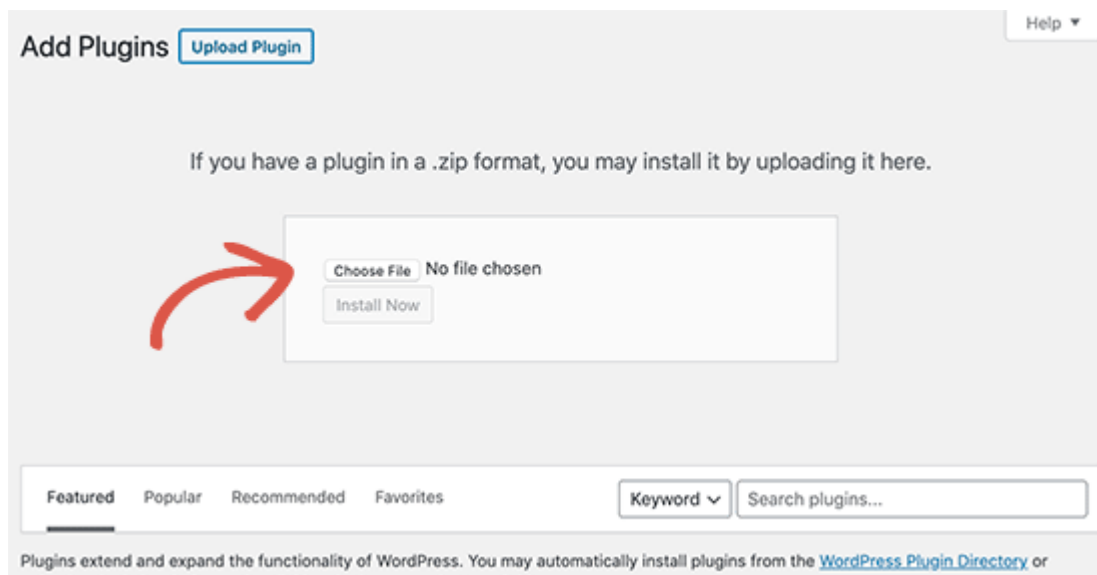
Help ▾

Add Plugins Upload Plugin

If you have a plugin in a .zip format, you may install it by uploading it here.

Choose File No file chosen

Install Now

Featured Popular Recommended Favorites

Keyword ⌄ Search plugins...

Plugins extend and expand the functionality of WordPress. You may automatically install plugins from the WordPress Plugin Directory or